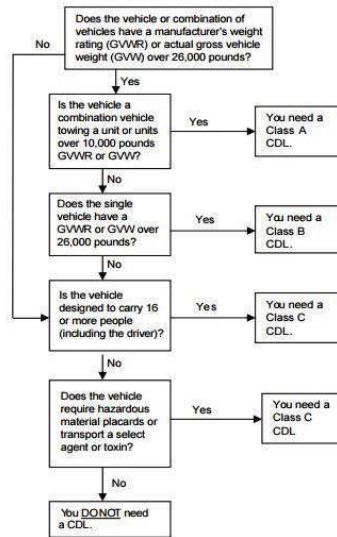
Does the vehicle or combination of vehicles have a manufacturer's weight rating (GVWR) or actual gross vehicle weight (GVW) over 26,000 pounds?

No

Yes

Is the vehicle a combination vehicle towing a unit or units over 10,000 pounds GVWR or GVW?

Yes

You need a Class A CDL.

No

Does the single vehicle have a GVWR or GVW over 26,000 pounds?

Yes

You need a Class B CDL.

No

Is the vehicle designed to carry 16 or more people (including the driver)?

Yes

You need a Class C CDL.

No

Does the vehicle require hazardous material placards or transport a select agent or toxin?

Yes

You need a Class C CDL

No

You DONOT need a CDL.